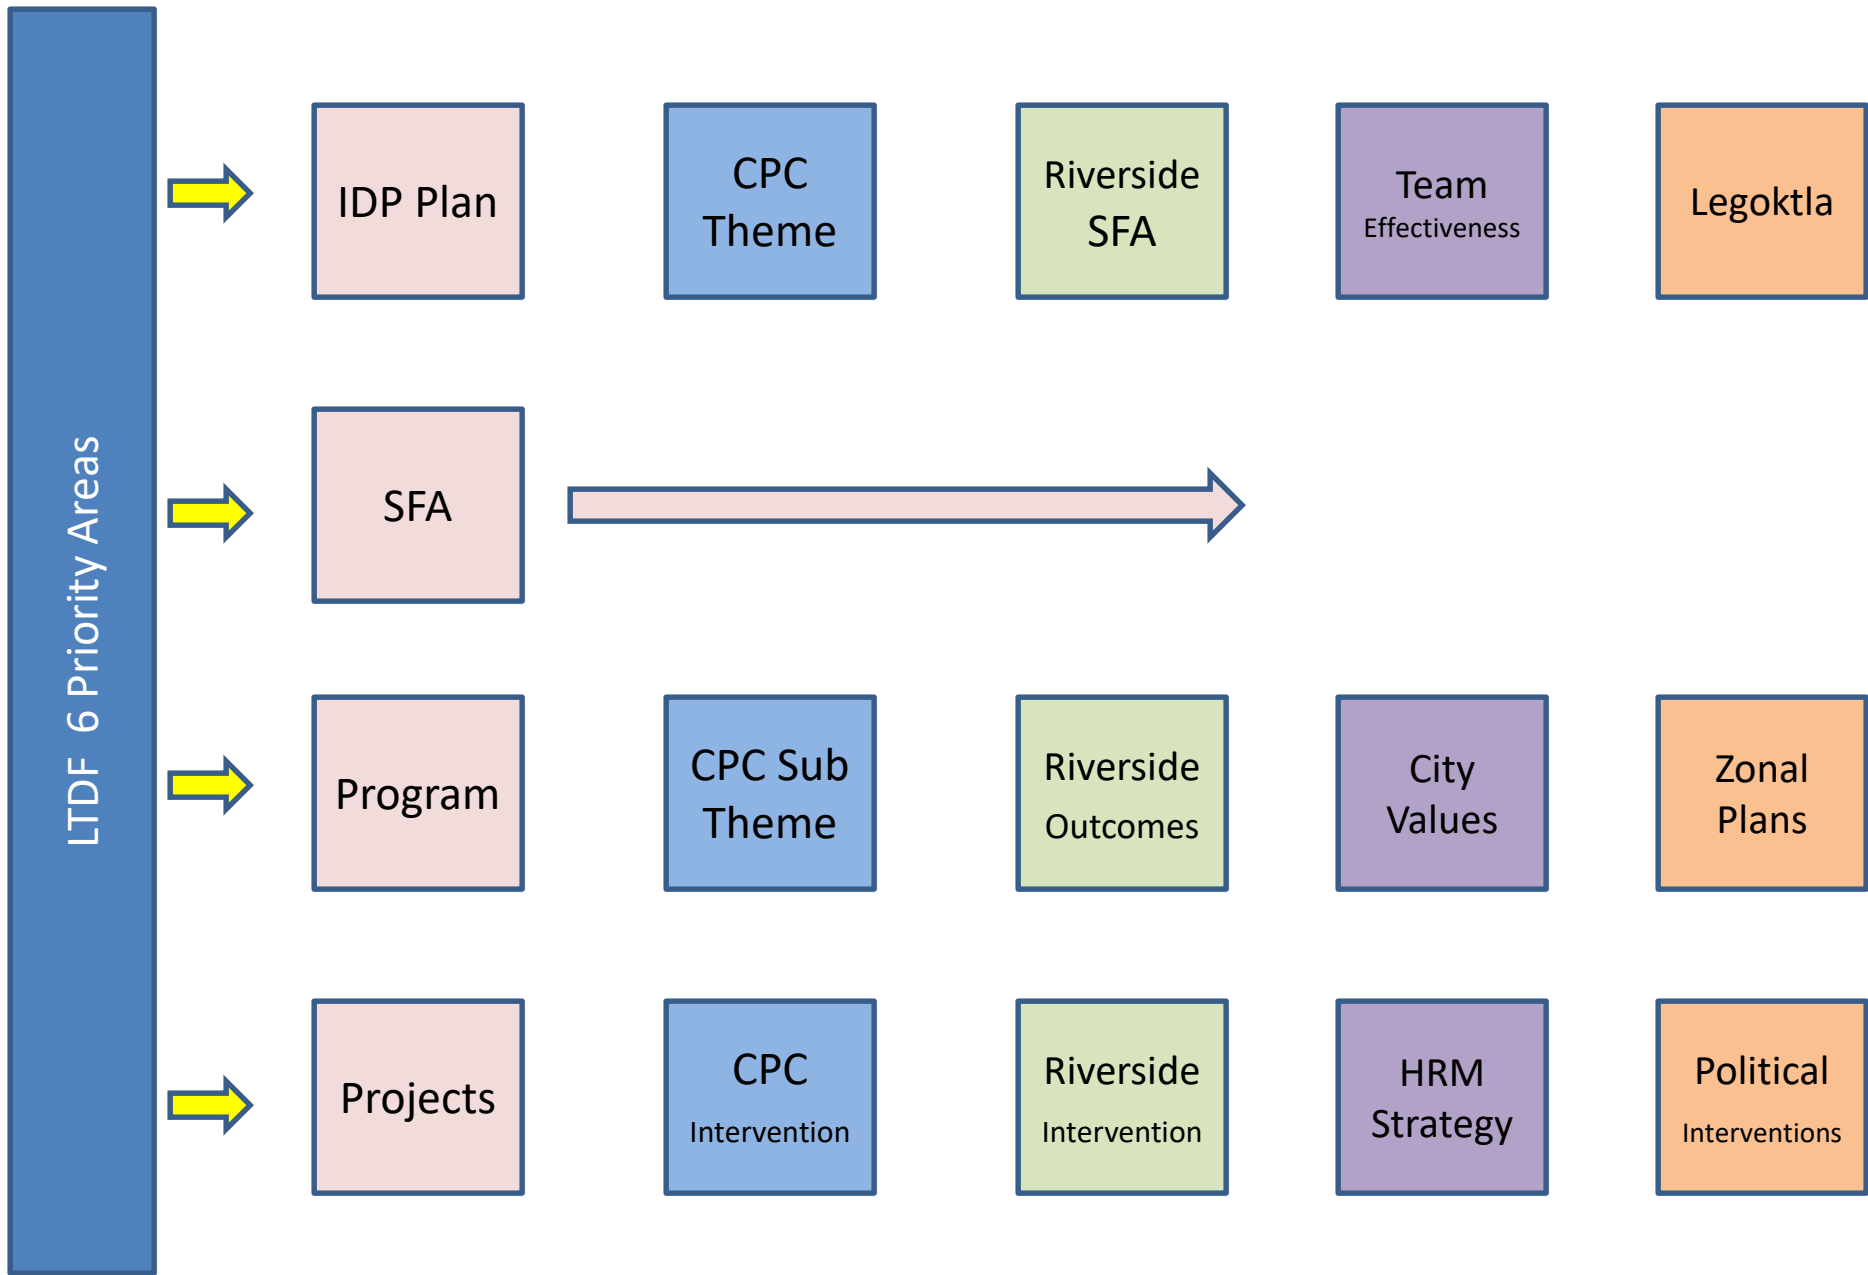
LTDF 6 Priority Areas

IDP Plan

CPC Theme

Riverside SFA

Team Effectiveness

Legoktla

SFA

Program

CPC Sub Theme

Riverside Outcomes

City Values

Zonal Plans

Projects

CPC Intervention

Riverside Intervention

HRM Strategy

Political Interventions